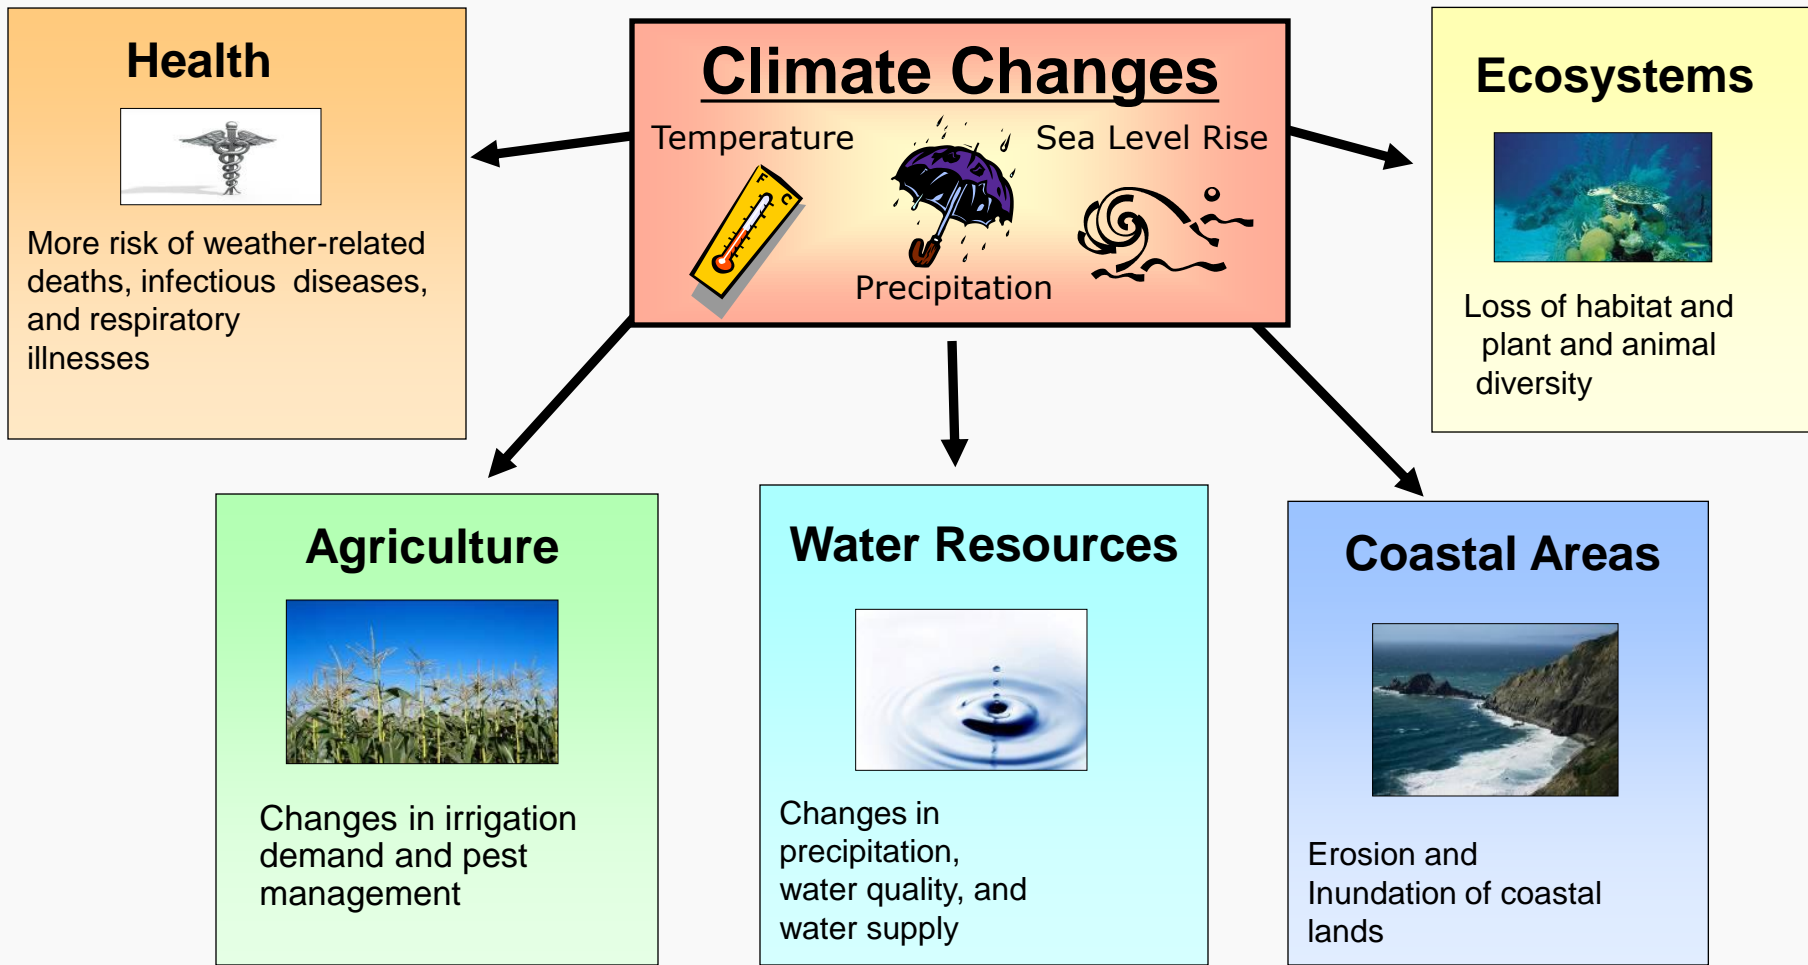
Health

More risk of weather-related deaths, infectious diseases, and respiratory illnesses

Climate Changes

Temperature

Sea Level Rise

F

C

Precipitation

Ecosystems

Loss of habitat and plant and animal diversity

Agriculture

Changes in irrigation demand and pest management

Water Resources

Changes in precipitation, water quality, and water supply

Coastal Areas

Erosion and Inundation of coastal lands